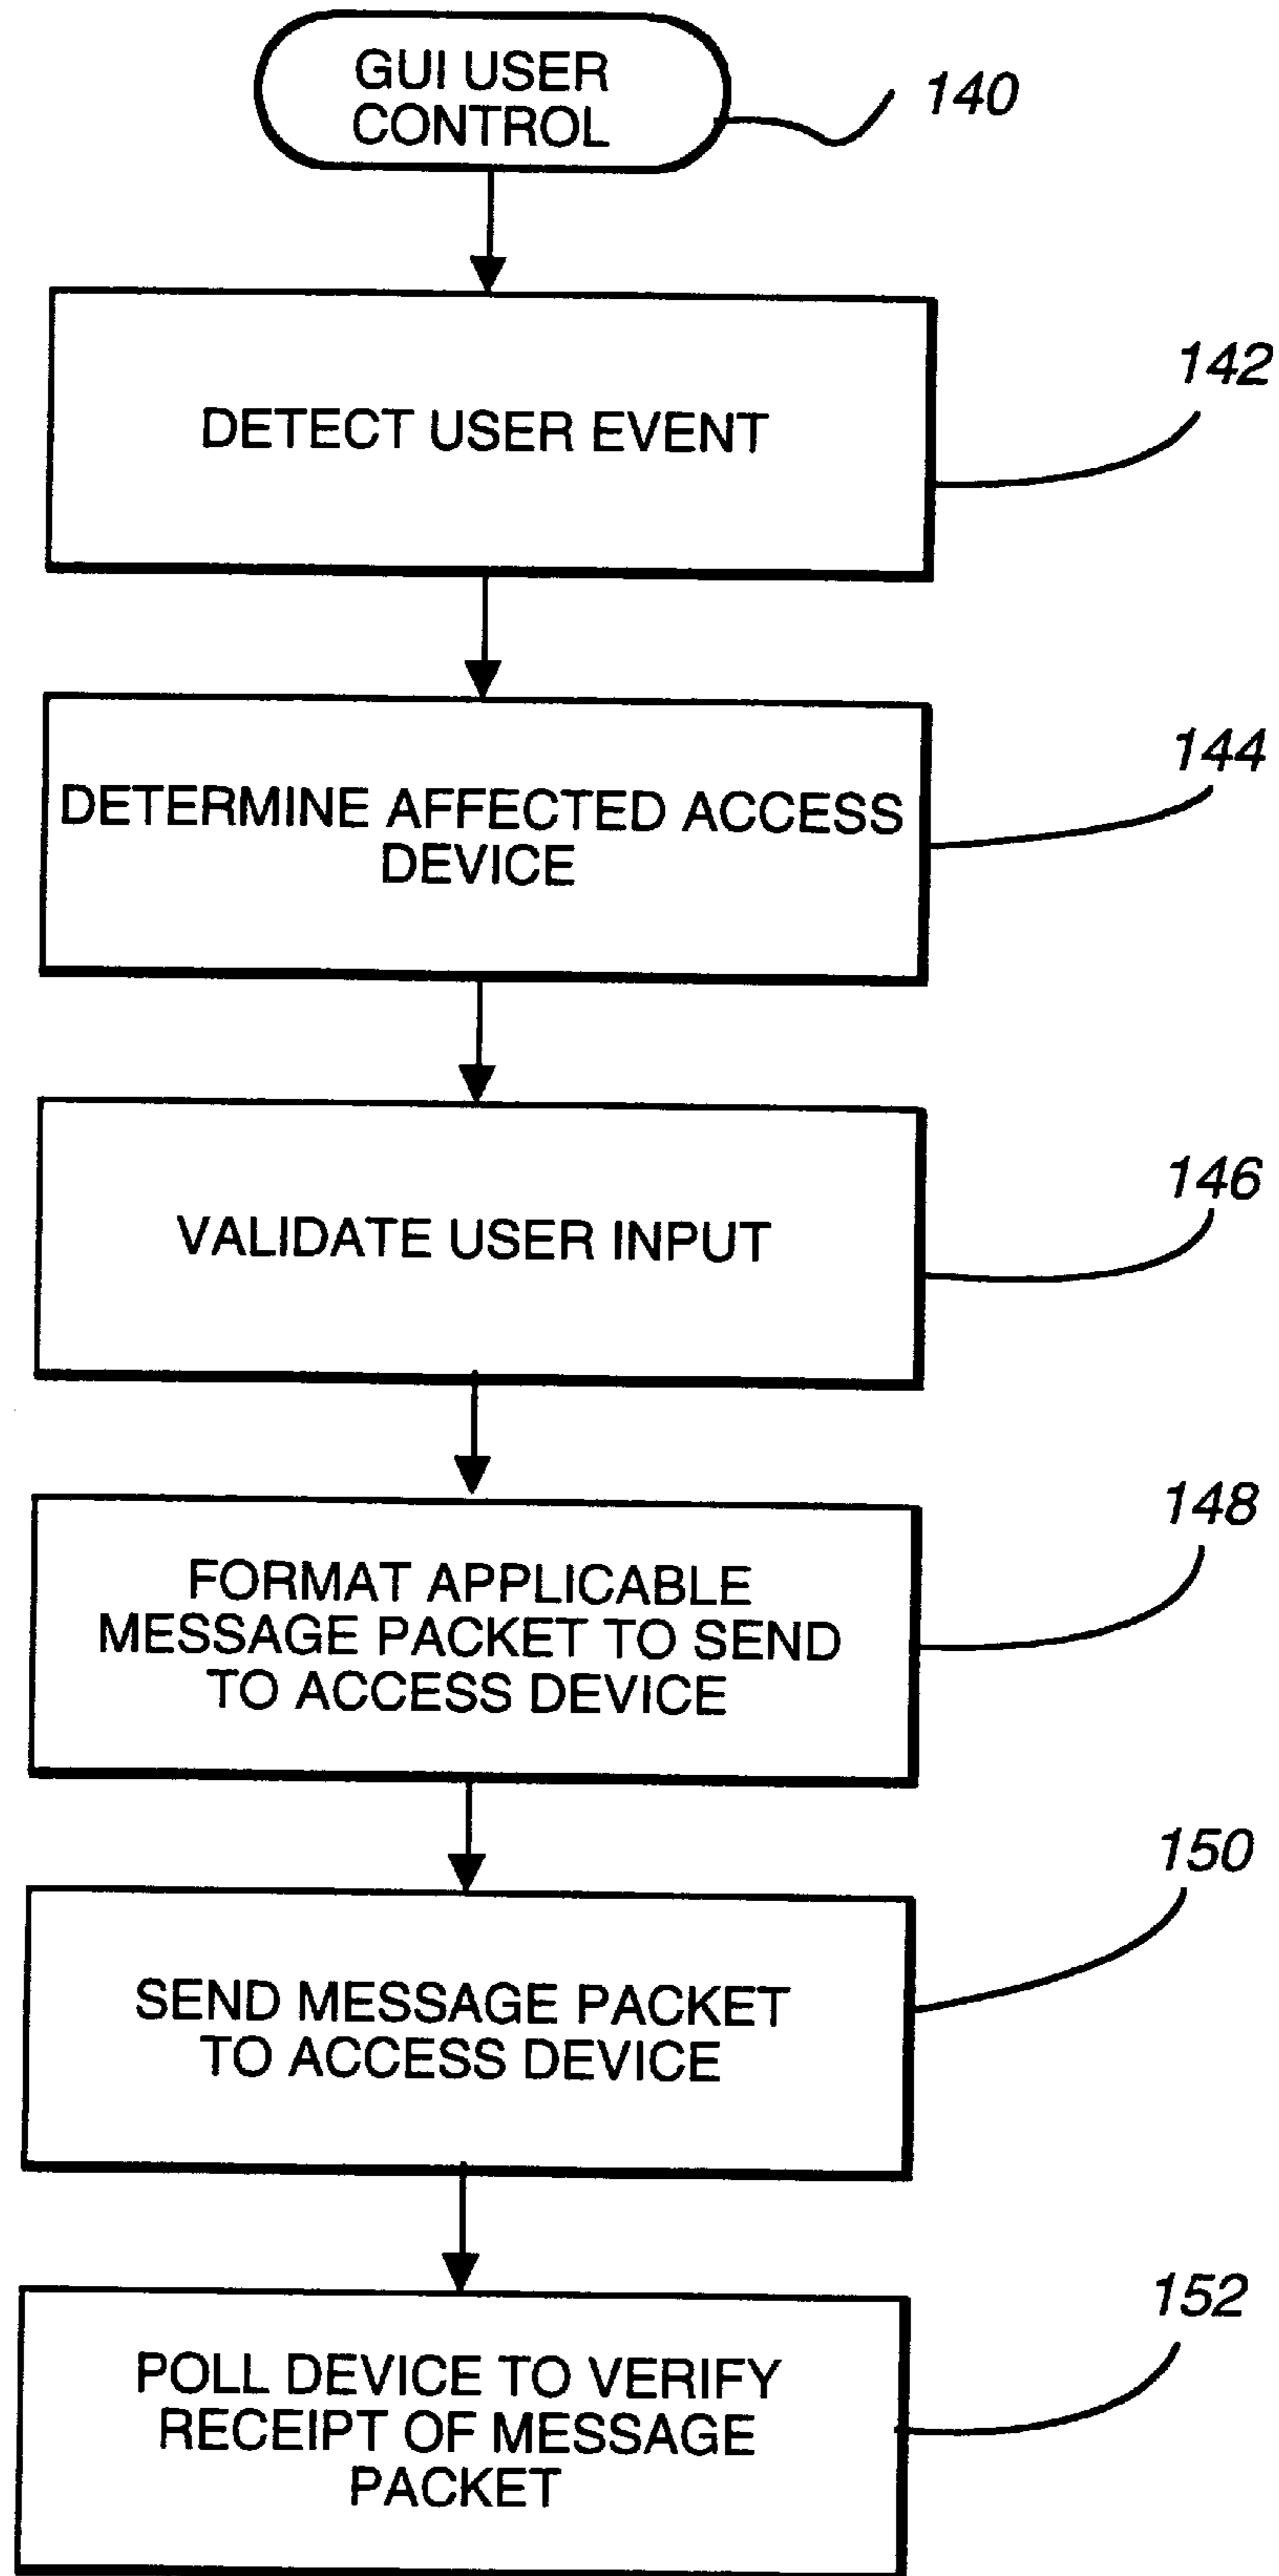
GUI USER CONTROL

140

DETECT USER EVENT

142

DETERMINE AFFECTED ACCESS DEVICE

144

VALIDATE USER INPUT

146

FORMAT APPLICABLE MESSAGE PACKET TO SEND TO ACCESS DEVICE

148

SEND MESSAGE PACKET TO ACCESS DEVICE

150

POLL DEVICE TO VERIFY RECEIPT OF MESSAGE PACKET

152